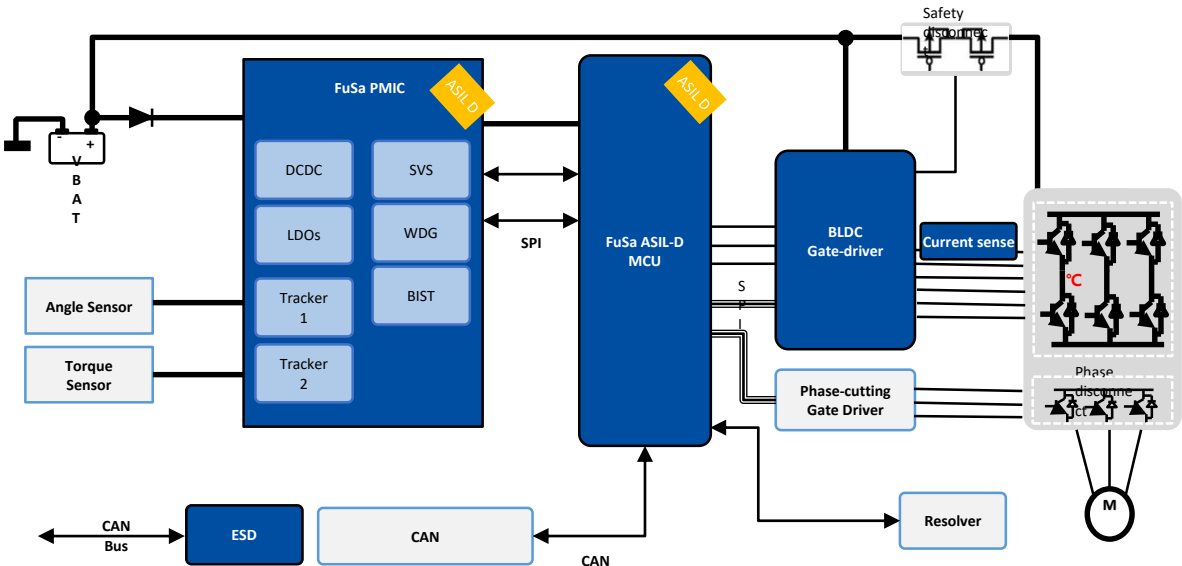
Safety disconnect

- +
V
B
A
T

FuSa PMIC
ASIL D

DCDC
SVS
LDOs
WDG
BIST
Tracker 1
Tracker 2

SPI

FuSa ASIL-D MCU
ASIL D

S
P
I

BLDC Gate-driver

Current sense

°C

Phase disconnect

Phase-cutting Gate Driver

Angle Sensor

Torque Sensor

CAN Bus

ESD

CAN

CAN

Resolver

M